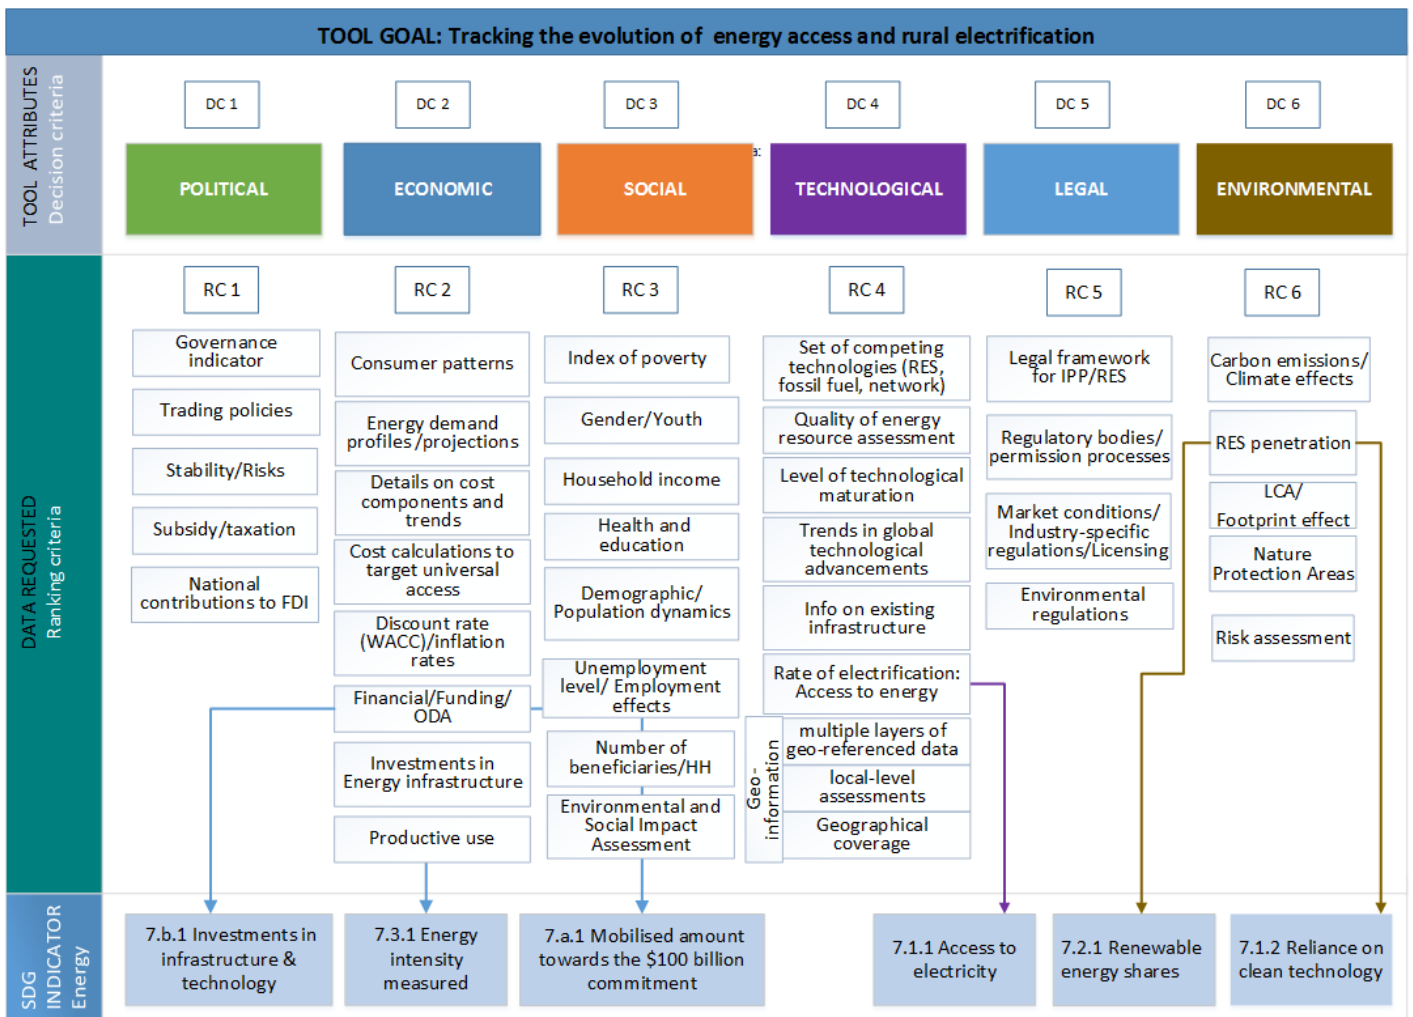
TOOL GOAL: Tracking the evolution of energy access and rural electrification

TOOL ATTRIBUTES
Decision criteria

DC 1
POLITICAL

DC 2
ECONOMIC

DC 3
SOCIAL

DC 4
TECHNOLOGICAL

DC 5
LEGAL

DC 6
ENVIRONMENTAL

DATA REQUESTED
Ranking criteria

RC 1
Governance indicator
Trading policies
Stability/Risks
Subsidy/taxation
National contributions to FDI

RC 2
Consumer patterns
Energy demand profiles /projections
Details on cost components and trends
Cost calculations to target universal access
Discount rate (WACC)/inflation rates
Financial/Funding/ ODA
Investments in Energy infrastructure
Productive use

RC 3
Index of poverty
Gender/Youth
Household income
Health and education
Demographic/ Population dynamics
Unemployment level/ Employment effects
Number of beneficiaries/HH
Environmental and Social Impact Assessment

RC 4
Set of competing technologies (RES, fossil fuel, network)
Quality of energy resource assessment
Level of technological maturation
Trends in global technological advancements
Info on existing infrastructure
Rate of electrification: Access to energy
Geo-information
multiple layers of geo-referenced data
local-level assessments
Geographical coverage

RC 5
Legal framework for IPP/RES
Regulatory bodies/ permission processes
Market conditions/ Industry-specific regulations/Licensing
Environmental regulations

RC 6
Carbon emissions/ Climate effects
RES penetration
LCA/ Footprint effect
Nature Protection Areas
Risk assessment

SDG INDICATOR
Energy

7.b.1 Investments in infrastructure & technology
7.3.1 Energy intensity measured
7.a.1 Mobilised amount towards the $100 billion commitment
7.1.1 Access to electricity
7.2.1 Renewable energy shares
7.1.2 Reliance on clean technology